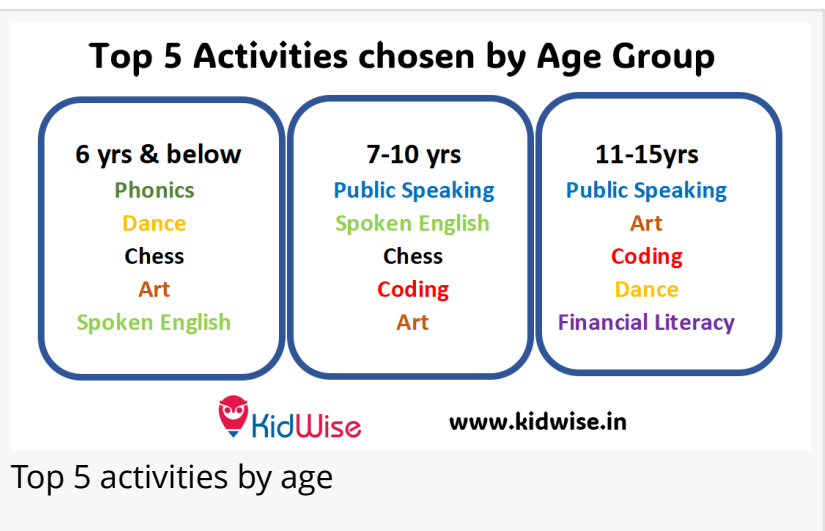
Top 5 Activities chosen by Age Group

6 yrs & below
Phonics
Dance
Chess
Art
Spoken English

7-10 yrs
Public Speaking
Spoken English
Chess
Coding
Art

11-15yrs
Public Speaking
Art
Coding
Dance
Financial Literacy

KidWise

www.kidwise.in

Top 5 activities by age